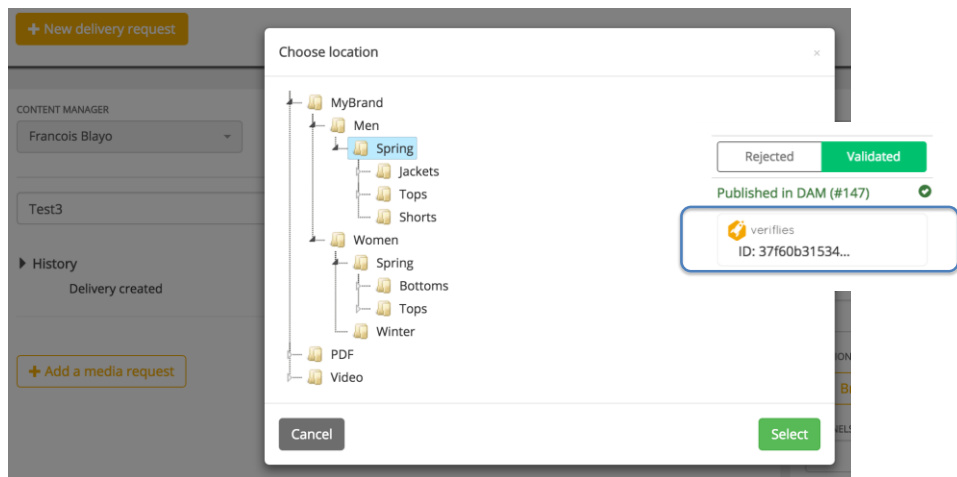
+ New delivery request

CONTENT MANAGER

Francois Blayo

Test3

History

Delivery created

+ Add a media request

Choose location

×

MyBrand

Men

Spring

Jackets

Tops

Shorts

Women

Spring

Bottoms

Tops

Winter

PDF

Video

Cancel

Select

Rejected

Validated

Published in DAM (#147)

veriflies

ID: 37f60b31534...